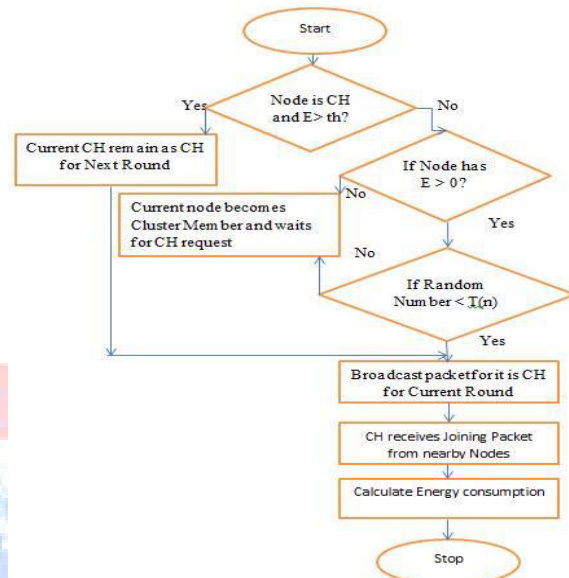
Start

Node is CH and E> th?

Yes

No

Current CH remain as CH for Next Round

If Node has E > 0?

No

Current node becomes Cluster Member and waits for CH request

Yes

No

If Random Number < T(n)

Yes

Broadcast packet for it is CH for Current Round

CH receives Joining Packet from nearby Nodes

Calculate Energy consumption

Stop